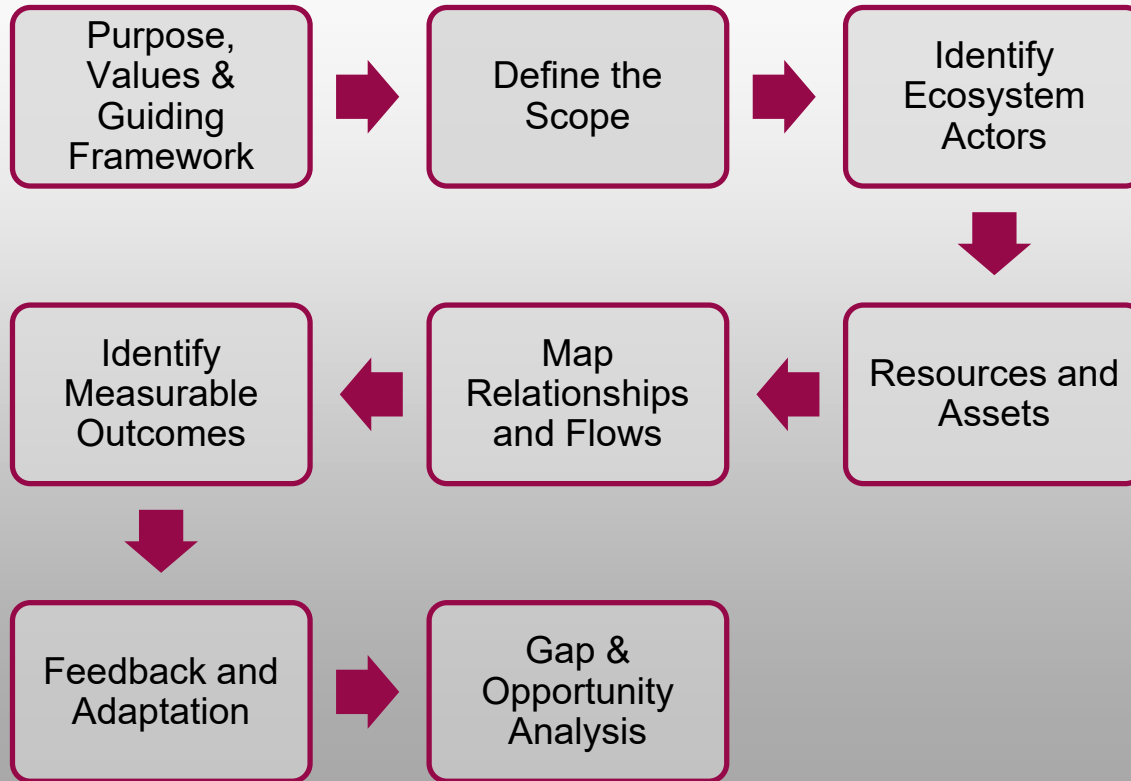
Purpose, Values & Guiding Framework

Define the Scope

Identify Ecosystem Actors

Resources and Assets

Map Relationships and Flows

Identify Measurable Outcomes

Feedback and Adaptation

Gap & Opportunity Analysis